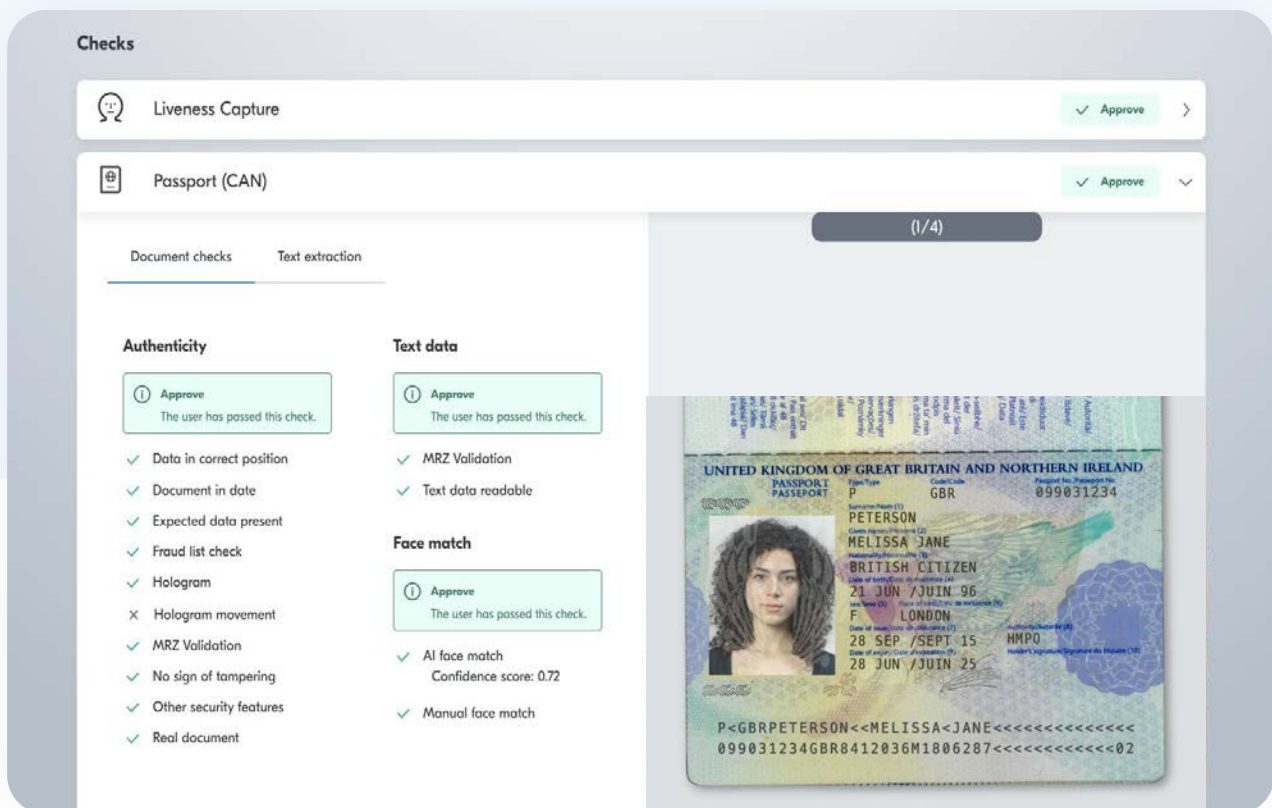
Checks

Liveness Capture

✓ Approve

Passport (CAN)

✓ Approve

(1/4)

Document checks

Text extraction

Authenticity

Approve
The user has passed this check.

✓ Data in correct position
✓ Document in date
✓ Expected data present
✓ Fraud list check
✓ Hologram
× Hologram movement
✓ MRZ Validation
✓ No sign of tampering
✓ Other security features
✓ Real document

Text data

Approve
The user has passed this check.

✓ MRZ Validation
✓ Text data readable

Face match

Approve
The user has passed this check.

✓ AI face match
Confidence score: 0.72

✓ Manual face match

UNITED KINGDOM OF GREAT BRITAIN AND NORTHERN IRELAND
PASSPORT
PASSEPORT
P
GBR
099031234
PETERSON
MELISSA JANE
BRITISH CITIZEN
21 JUN /JUIN 96
F
LONDON
28 SEP /SEPT 15
HMPO
28 JUN /JUIN 25

P<GBRPETERSON<<MELISSA<JANE<<<<<<<<<<<<<<
099031234GBR8412036M1806287<<<<<<<<<<<02